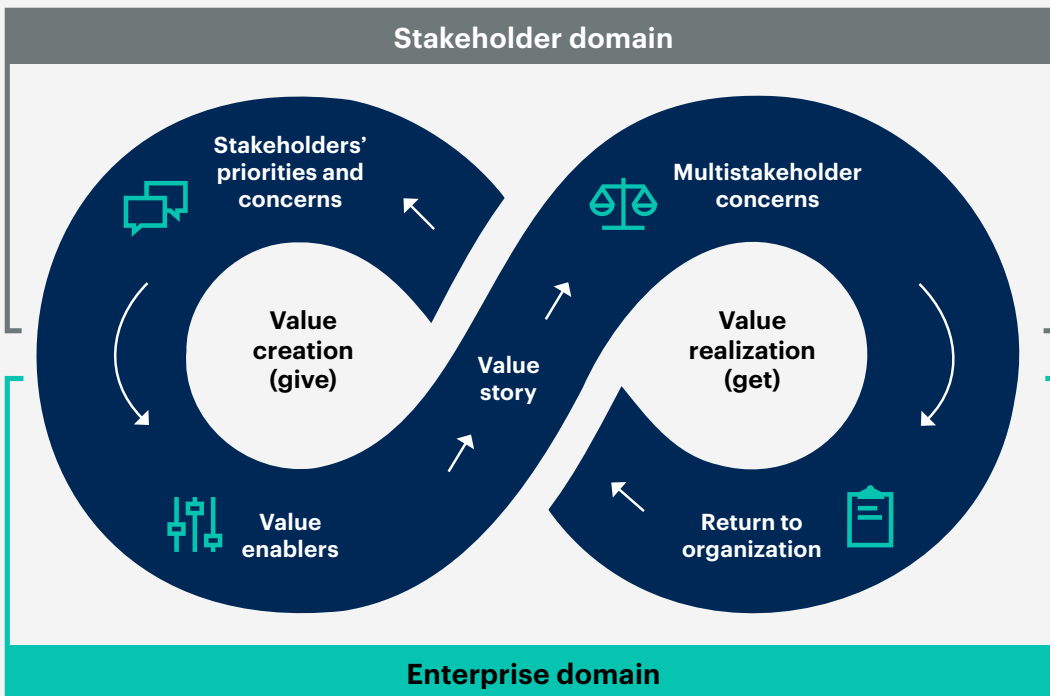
Stakeholder domain

Stakeholders' priorities and concerns

Multistakeholder concerns

Value creation (give)

Value story

Value realization (get)

Value enablers

Return to organization

Enterprise domain